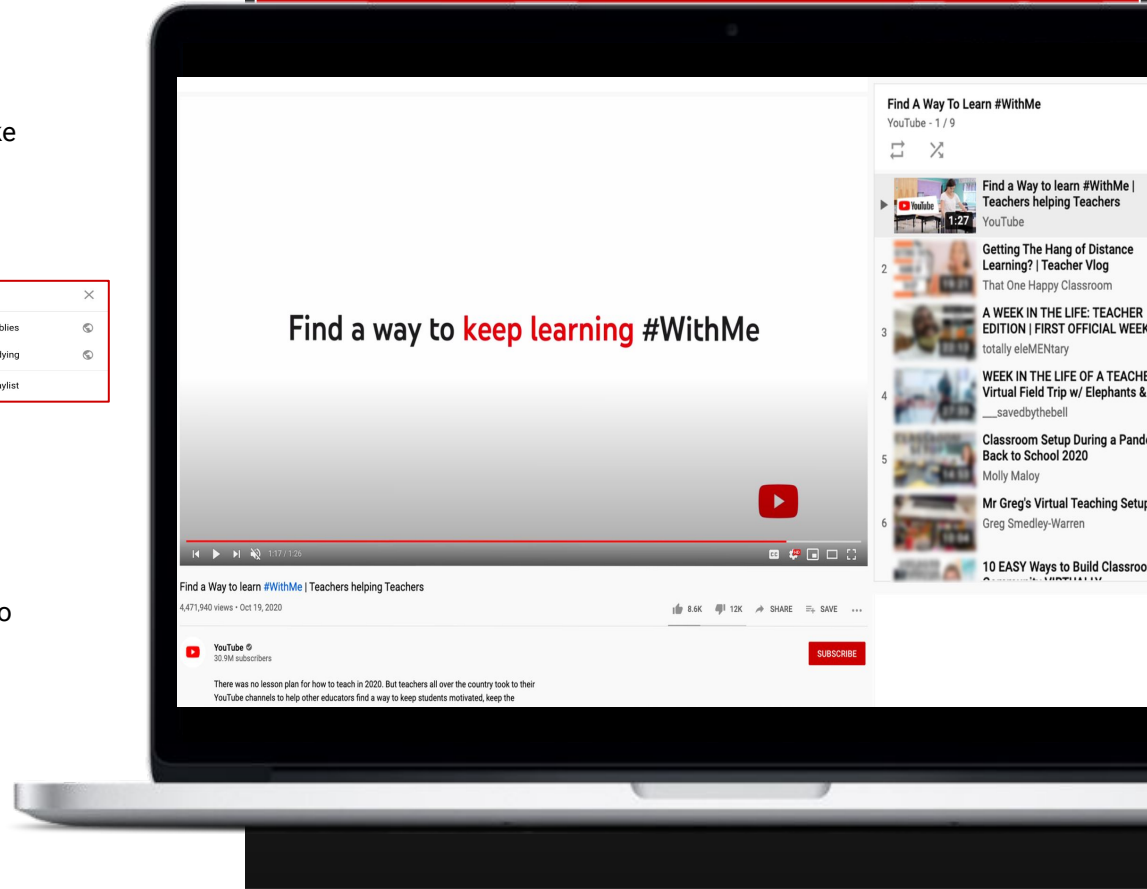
ke

plies

lying

ylist

o

Find a way to keep learning #WithMe

1:17 / 1:26

Find a Way to learn #WithMe | Teachers helping Teachers

4,471,940 views • Oct 19, 2020

8.6K 12K SHARE SAVE ...

YouTube
30.9M subscribers

SUBSCRIBE

There was no lesson plan for how to teach in 2020. But teachers all over the country took to their YouTube channels to help other educators find a way to keep students motivated, keep the

Find A Way To Learn #WithMe
YouTube - 1 / 9

Find a Way to learn #WithMe | Teachers helping Teachers
1:27
YouTube

2 Getting The Hang of Distance Learning? | Teacher Vlog
That One Happy Classroom

3 A WEEK IN THE LIFE: TEACHER EDITION | FIRST OFFICIAL WEEK
totally eleMENtary

4 WEEK IN THE LIFE OF A TEACHE
Virtual Field Trip w/ Elephants &
__savedbythebell

5 Classroom Setup During a Pande
Back to School 2020
Molly Maloy

6 Mr Greg's Virtual Teaching Setup
Greg Smedley-Warren

10 EASY Ways to Build Classroo